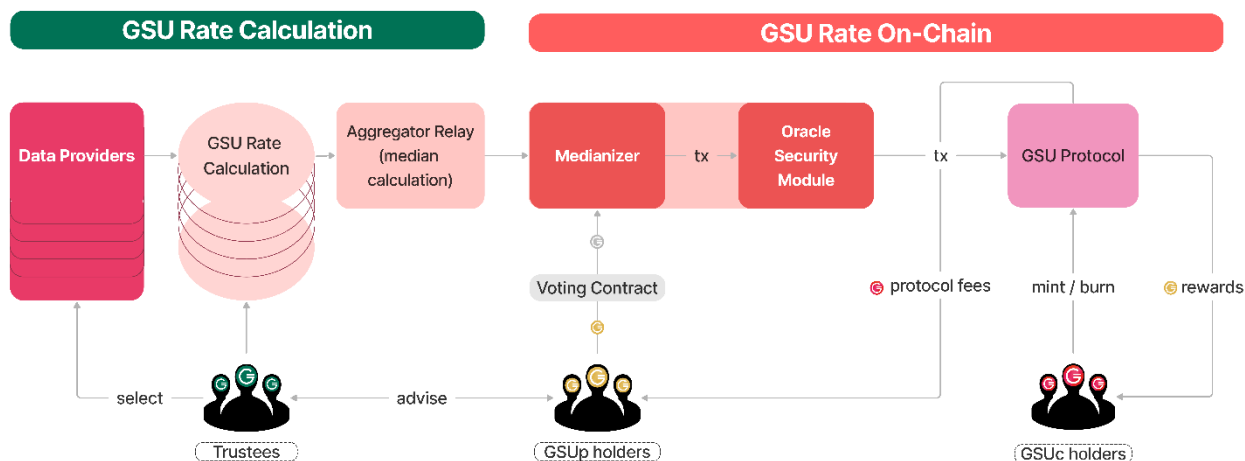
GSU Rate Calculation

GSU Rate On-Chain

Data Providers

GSU Rate Calculation

Aggregator Relay (median calculation)

Medianizer

tx

Oracle Security Module

tx

GSU Protocol

Voting Contract

protocol fees

mint / burn

rewards

select

advise

Trustees

GSUp holders

GSUc holders